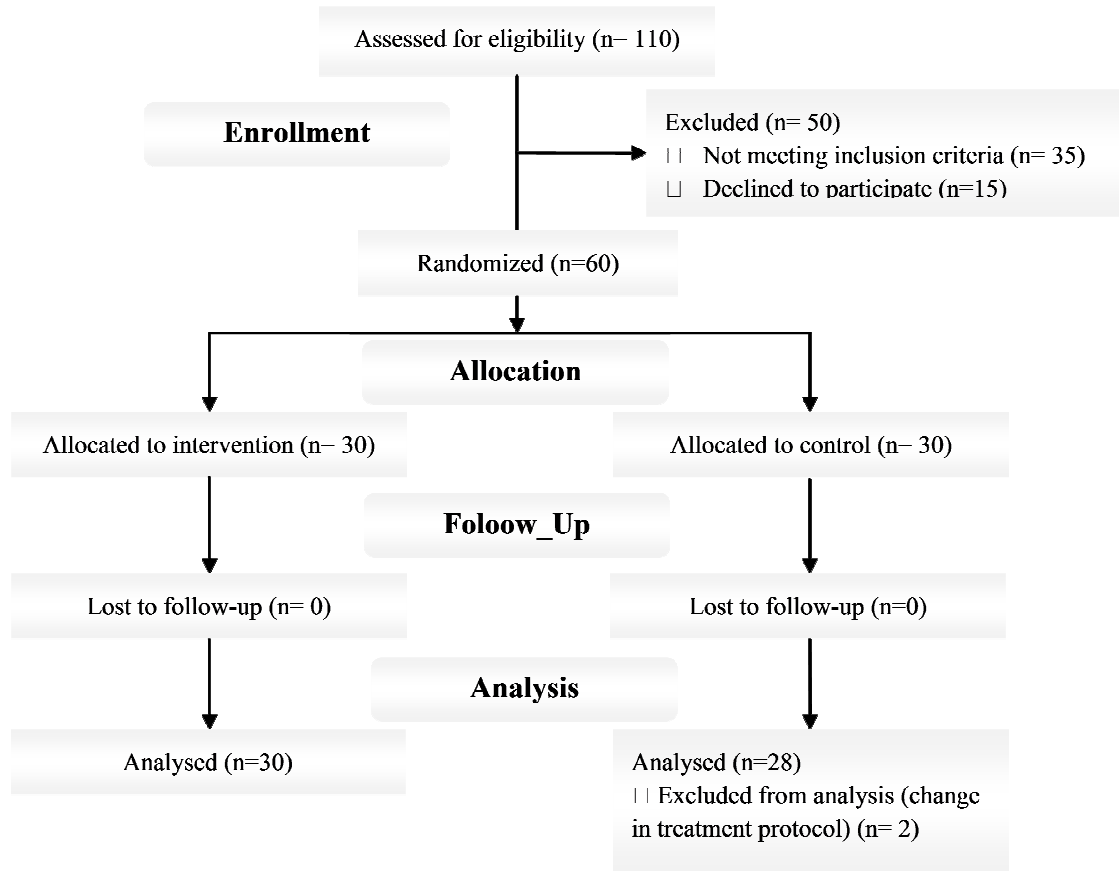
Assessed for eligibility (n– 110)

Enrollment

Excluded (n= 50)
□ Not meeting inclusion criteria (n= 35)
□ Declined to participate (n=15)

Randomized (n=60)

Allocation

Allocated to intervention (n– 30)

Allocated to control (n– 30)

Foloow_Up

Lost to follow-up (n= 0)

Lost to follow-up (n=0)

Analysis

Analysed (n=30)

Analysed (n=28)
□ Excluded from analysis (change in treatment protocol) (n= 2)